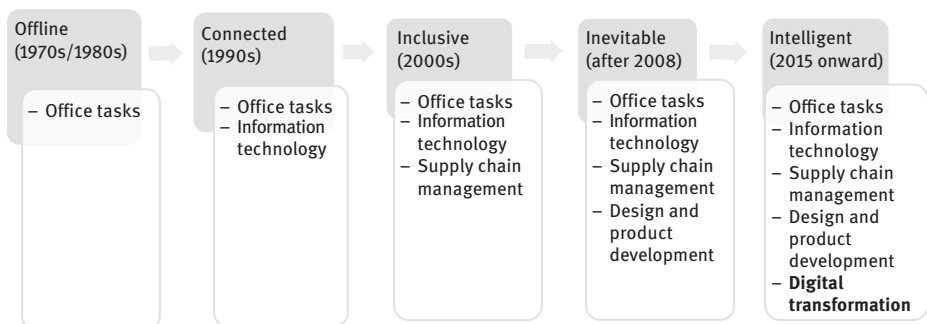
Offline (1970s/1980s)

– Office tasks

Connected (1990s)

– Office tasks
– Information technology

Inclusive (2000s)

– Office tasks
– Information technology
– Supply chain management

Inevitable (after 2008)

– Office tasks
– Information technology
– Supply chain management
– Design and product development

Intelligent (2015 onward)

– Office tasks
– Information technology
– Supply chain management
– Design and product development
– **Digital transformation**